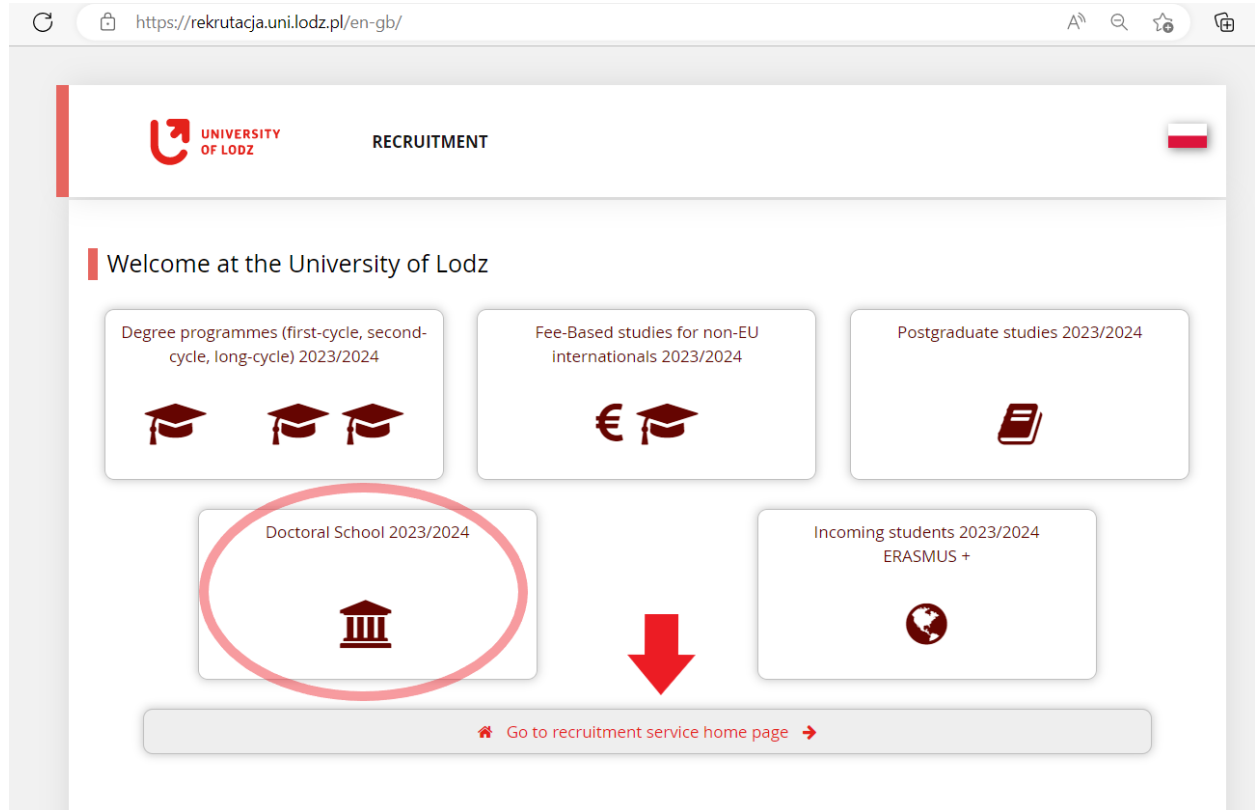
https://rekrutacja.uni.lodz.pl/en-gb/

UNIVERSITY OF LODZ

RECRUITMENT

Welcome at the University of Lodz

Degree programmes (first-cycle, second-cycle, long-cycle) 2023/2024

Fee-Based studies for non-EU internationals 2023/2024

Postgraduate studies 2023/2024

Doctoral School 2023/2024

Incoming students 2023/2024 ERASMUS +

Go to recruitment service home page